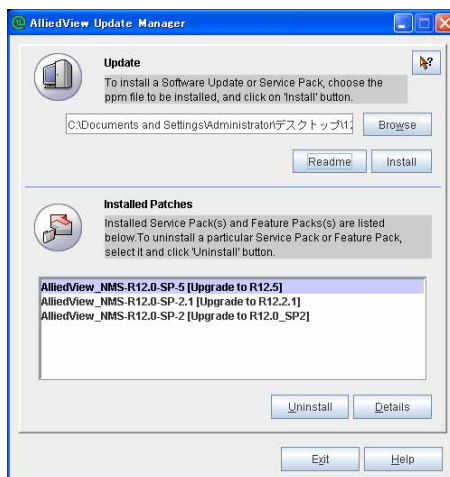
AlliedView Update Manager

Update

To install a Software Update or Service Pack, choose the ppm file to be installed, and click on 'Install' button.

C:\Documents and Settings\Administrator\デスクトップ\1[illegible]

Browse

Readme

Install

Installed Patches

Installed Service Pack(s) and Feature Packs(s) are listed below.To uninstall a particular Service Pack or Feature Pack, select it and click 'Uninstall' button.

AlliedView_NMS-R12.0-SP-5 [Upgrade to R12.5]
AlliedView_NMS-R12.0-SP-2.1 [Upgrade to R12.2.1]
AlliedView_NMS-R12.0-SP-2 [Upgrade to R12.0_SP2]

Uninstall

Details

Exit

Help